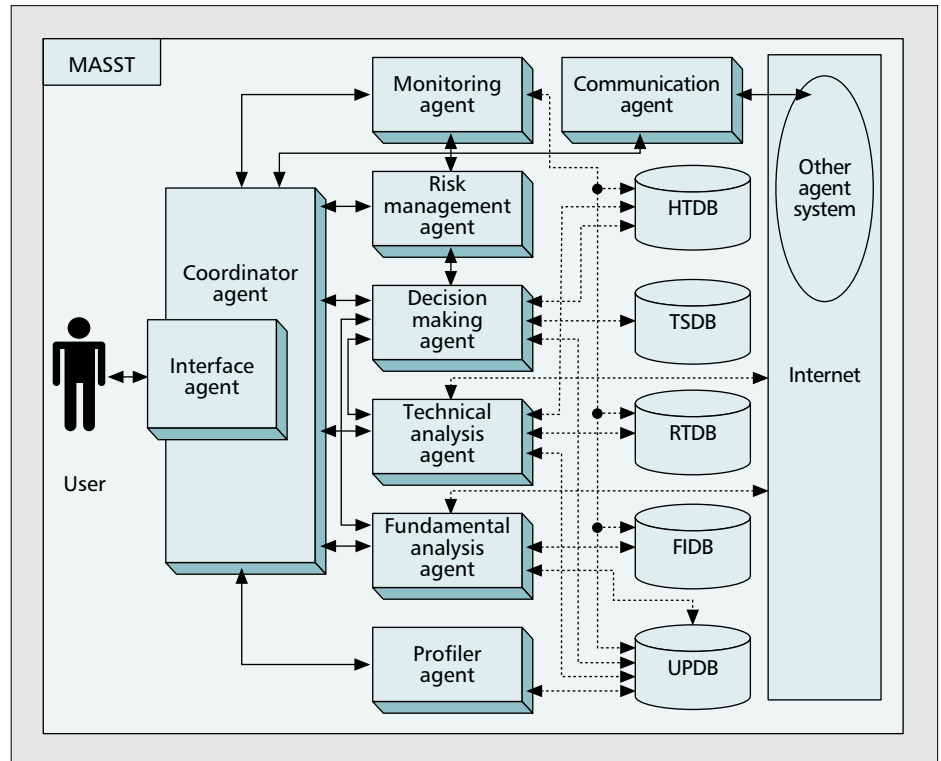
MASST

Monitoring agent

Communication agent

Other agent system

Risk management agent

HTDB

Coordinator agent

Decision making agent

TSDB

Interface agent

Internet

Technical analysis agent

RTDB

User

Fundamental analysis agent

FIDB

UPDB

Profiler agent